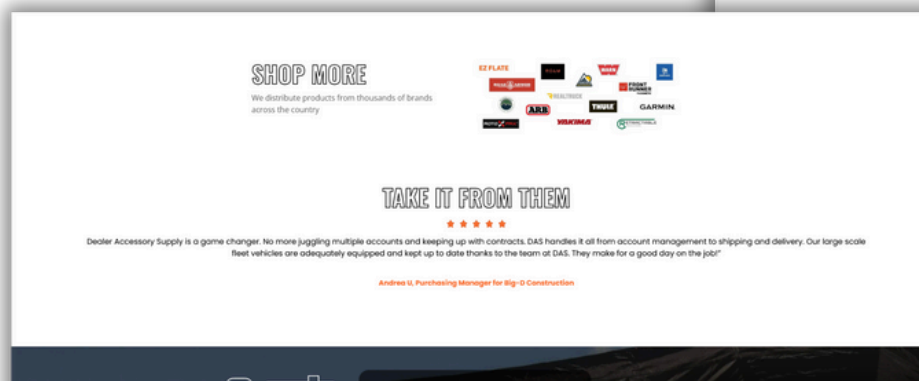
SHOP MORE

We distribute products from thousands of brands across the country

EZ FLATE

FRONT RUNNER

ARB

THULE

GARMIN

YAKIMA

TAKE IT FROM THEM

★★★★★

Dealer Accessory Supply is a game changer. No more juggling multiple accounts and keeping up with contracts. DAS handles it all from account management to shipping and delivery. Our large scale fleet vehicles are adequately equipped and kept up to date thanks to the team at DAS. They make for a good day on the job!"

Andrea U, Purchasing Manager for Big-D Construction